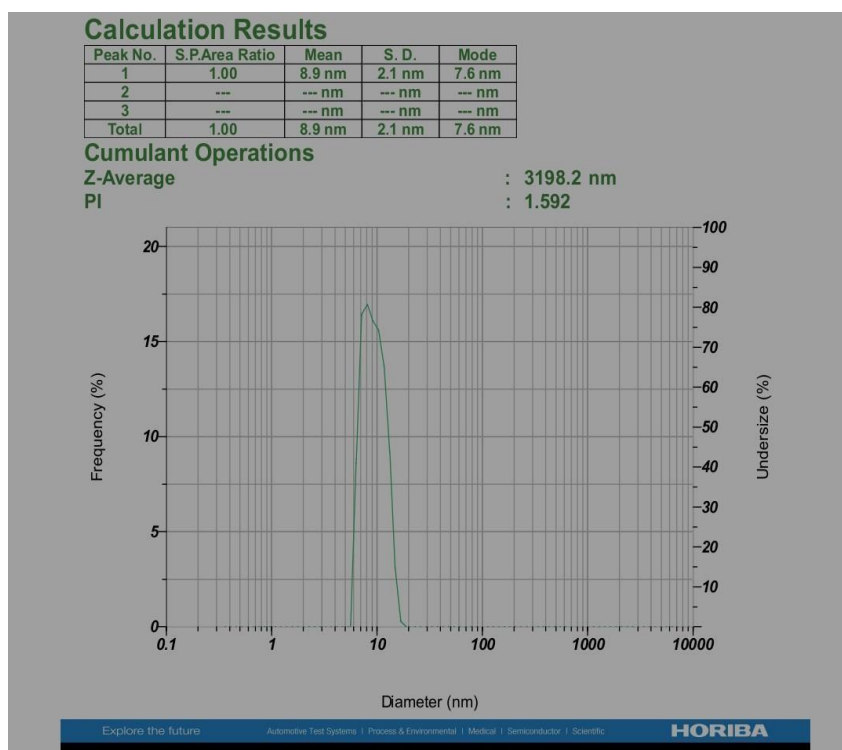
Calculation Results

| Peak No. | S.P.Area Ratio | Mean | S. D. | Mode |
|---|---|---|---|---|
| 1 | 1.00 | 8.9 nm | 2.1 nm | 7.6 nm |
| 2 | --- | --- nm | --- nm | --- nm |
| 3 | --- | --- nm | --- nm | --- nm |
| Total | 1.00 | 8.9 nm | 2.1 nm | 7.6 nm |

Cumulant Operations

Z-Average : 3198.2 nm

PI : 1.592

20
15
10
5
0

Frequency (%)

100
90
80
70
60
50
40
30
20
10

Undersize (%)

0.1
1
10
100
1000
10000

Diameter (nm)

Explore the future

Automotive Test Systems | Process & Environmental | Medical | Semiconductor | Scientific

HORIBA